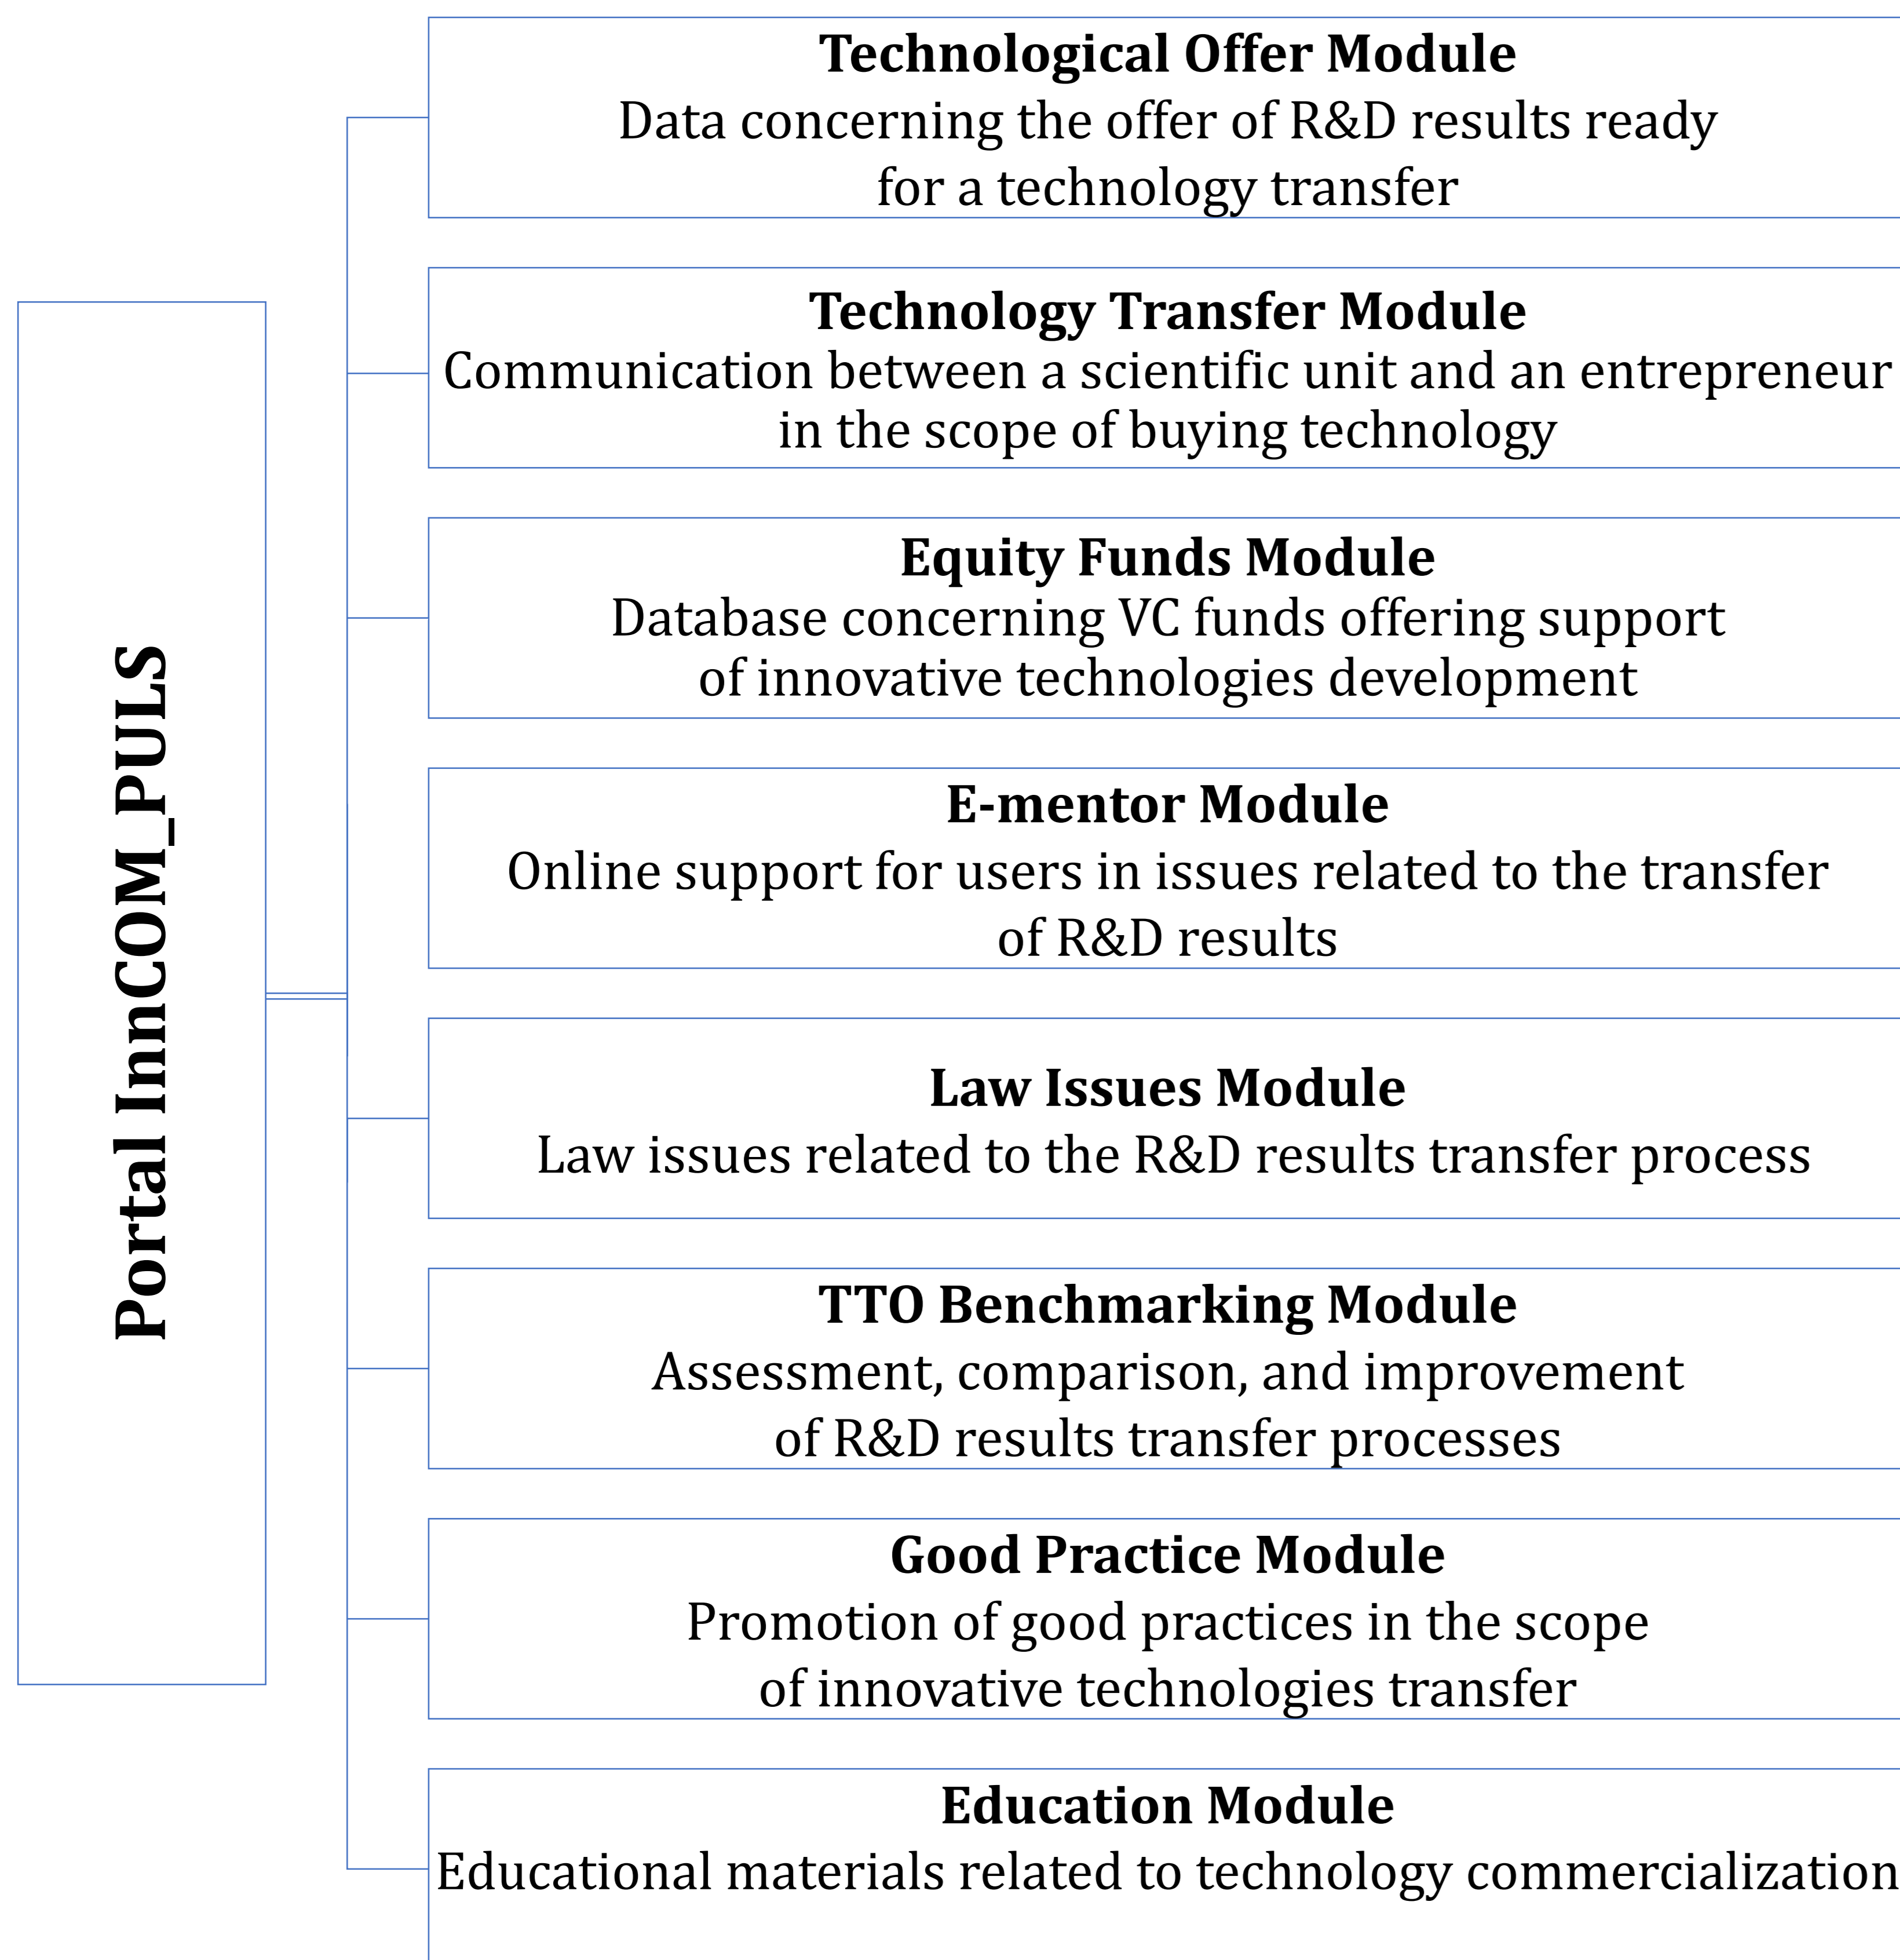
Portal InnCOM_PULS

**Technological Offer Module**
Data concerning the offer of R&D results ready for a technology transfer

**Technology Transfer Module**
Communication between a scientific unit and an entrepreneur in the scope of buying technology

**Equity Funds Module**
Database concerning VC funds offering support of innovative technologies development

**E-mentor Module**
Online support for users in issues related to the transfer of R&D results

**Law Issues Module**
Law issues related to the R&D results transfer process

**TTO Benchmarking Module**
Assessment, comparison, and improvement of R&D results transfer processes

**Good Practice Module**
Promotion of good practices in the scope of innovative technologies transfer

**Education Module**
Educational materials related to technology commercialization